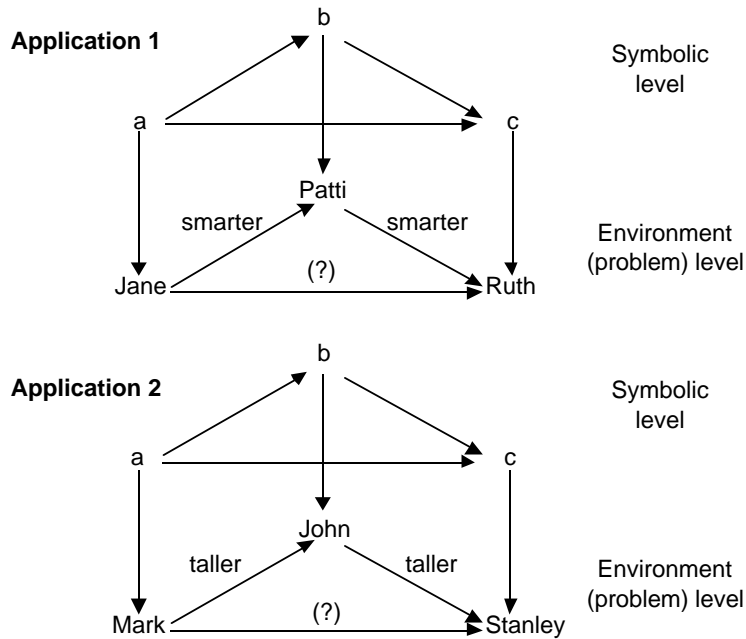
Application 1

b

Symbolic level

a

c

Patti

smarter

smarter

Environment (problem) level

Jane

(?)

Ruth

Application 2

b

Symbolic level

a

c

John

taller

taller

Environment (problem) level

Mark

(?)

Stanley